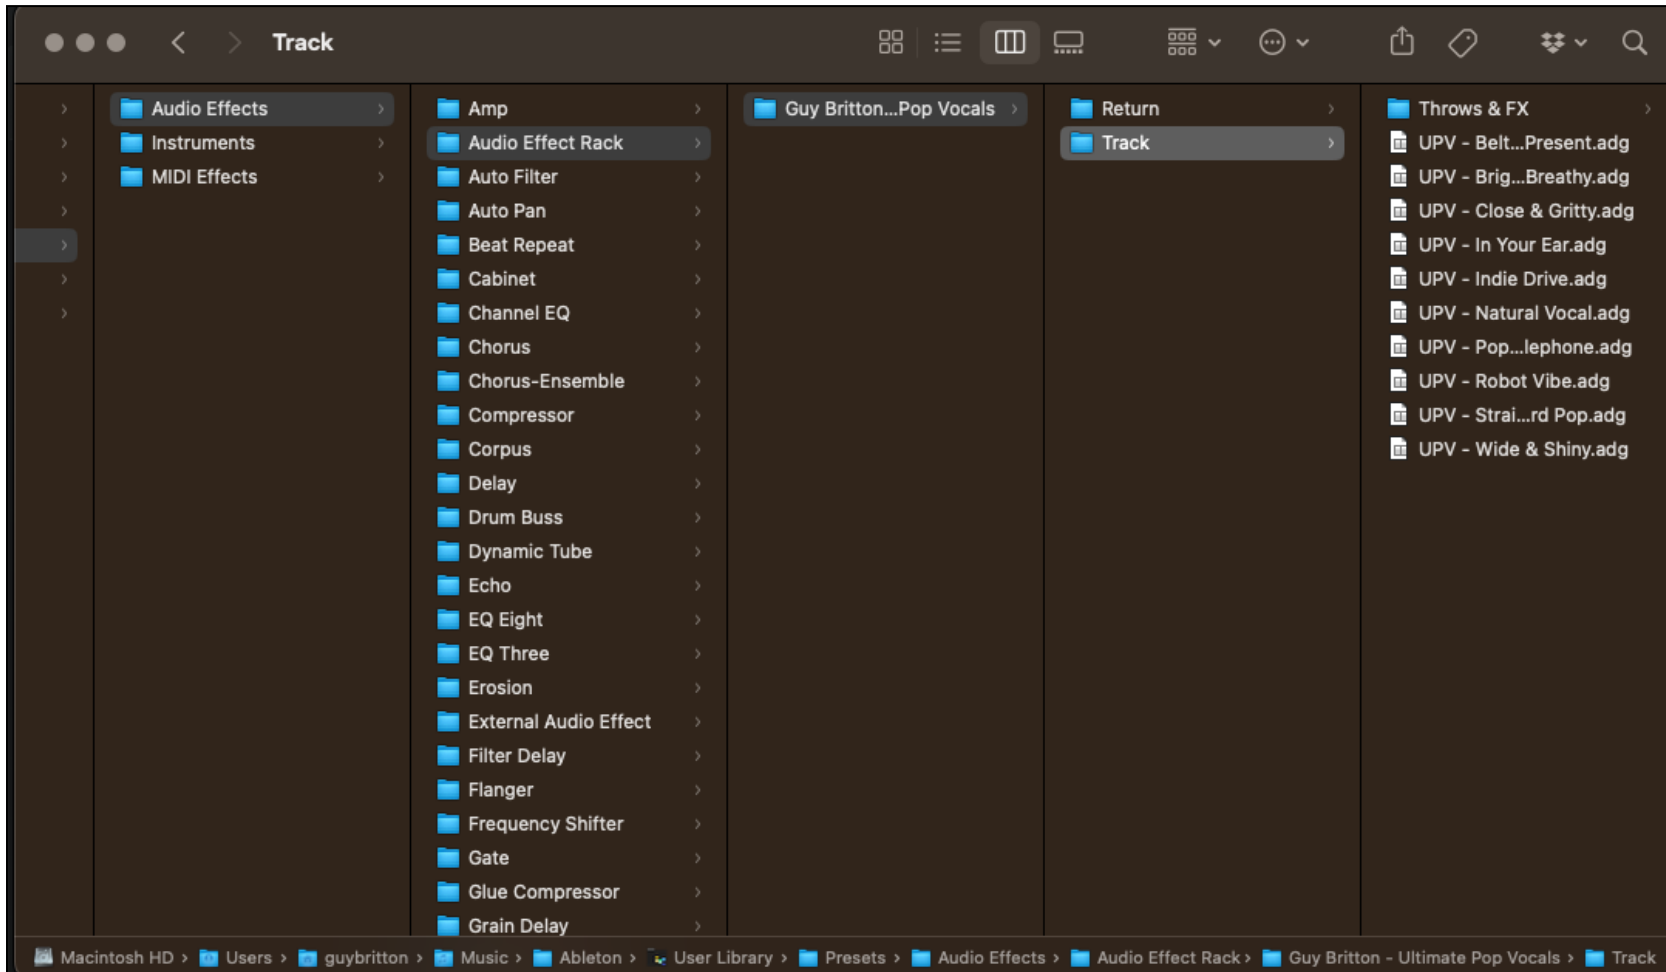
Track

Audio Effects
Instruments
MIDI Effects

Amp
Audio Effect Rack
Auto Filter
Auto Pan
Beat Repeat
Cabinet
Channel EQ
Chorus
Chorus-Ensemble
Compressor
Corpus
Delay
Drum Buss
Dynamic Tube
Echo
EQ Eight
EQ Three
Erosion
External Audio Effect
Filter Delay
Flanger
Frequency Shifter
Gate
Glue Compressor
Grain Delay

Guy Britton...Pop Vocals

Return
Track

Throws & FX
UPV - Belt...Present.adg
UPV - Brig...Breathy.adg
UPV - Close & Gritty.adg
UPV - In Your Ear.adg
UPV - Indie Drive.adg
UPV - Natural Vocal.adg
UPV - Pop...lephone.adg
UPV - Robot Vibe.adg
UPV - Strai...rd Pop.adg
UPV - Wide & Shiny.adg

Macintosh HD › Users › guybritton › Music › Ableton › User Library › Presets › Audio Effects › Audio Effect Rack › Guy Britton - Ultimate Pop Vocals › Track